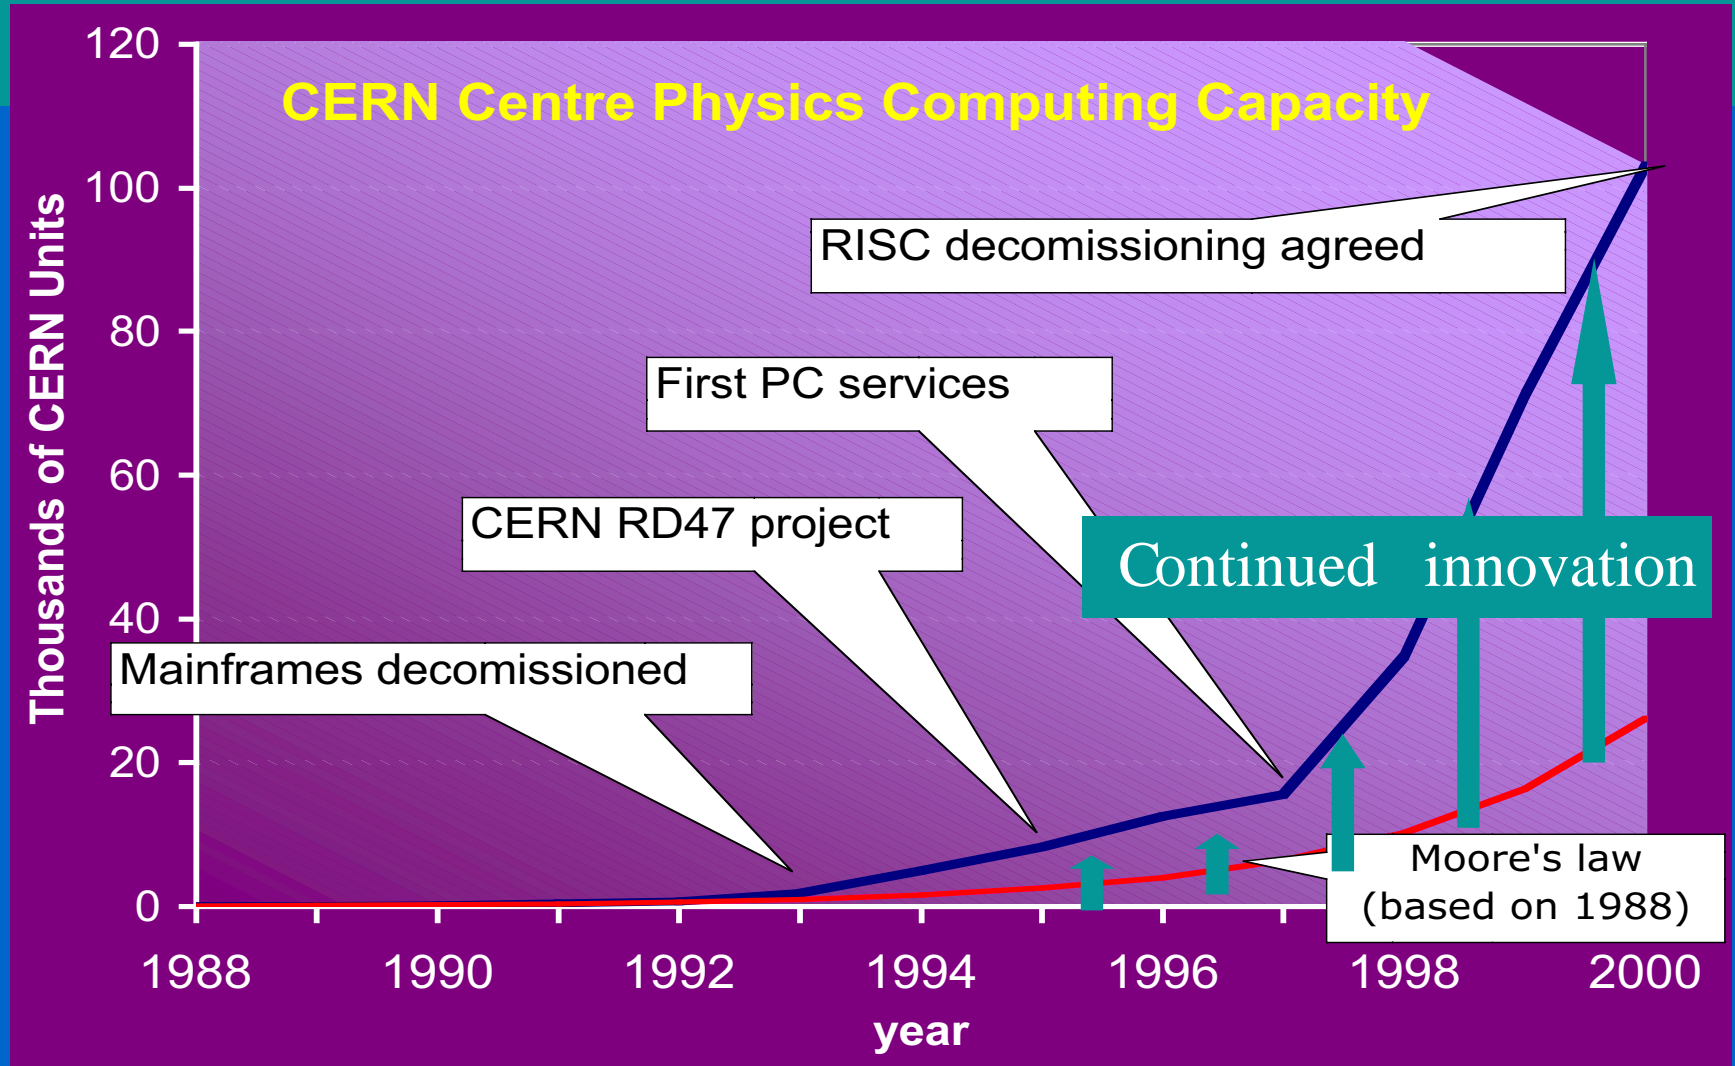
CERN Centre Physics Computing Capacity

Thousands of CERN Units

120
100
80
60
40
20
0

RISC decomissioning agreed

First PC services

CERN RD47 project

Continued innovation

Mainframes decomissioned

Moore's law (based on 1988)

1988
1990
1992
1994
1996
1998
2000

year